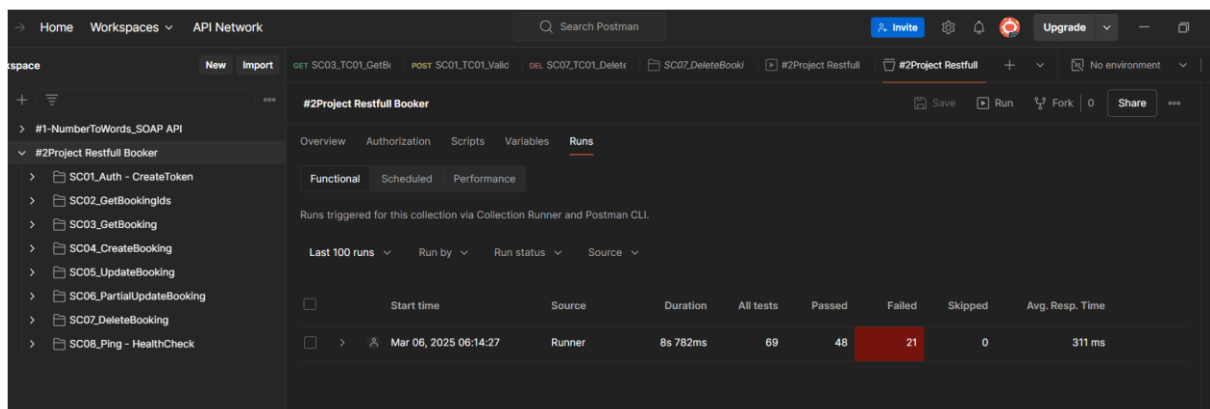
Home Workspaces API Network

Search Postman

Invite Upgrade

kspace New Import

GET SC03_TC01_GetB POST SC01_TC01_Valic DEL SC07_TC01_Delete SC07_DeleteBooki #2Project Restfull #2Project Restfull No environment

#1-NumberToWords_SOAP API
#2Project Restfull Booker
SC01_Auth - CreateToken
SC02_GetBookingIds
SC03_GetBooking
SC04_CreateBooking
SC05_UpdateBooking
SC06_PartialUpdateBooking
SC07_DeleteBooking
SC08_Ping - HealthCheck

#2Project Restfull Booker

Save Run Fork 0 Share

Overview Authorization Scripts Variables Runs

Functional Scheduled Performance

Runs triggered for this collection via Collection Runner and Postman CLI.

Last 100 runs Run by Run status Source

| Start time | Source | Duration | All tests | Passed | Failed | Skipped | Avg. Resp. Time |
|---|---|---|---|---|---|---|---|
| Mar 06, 2025 06:14:27 | Runner | 8s 782ms | 69 | 48 | 21 | 0 | 311 ms |